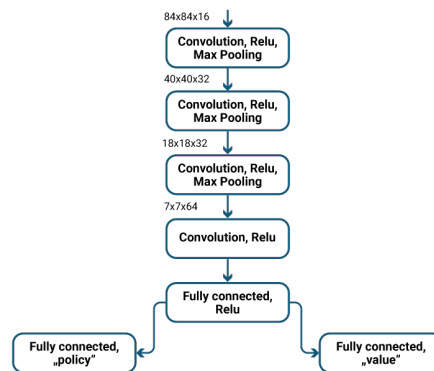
84x84x16

Convolution, Relu, Max Pooling

40x40x32

Convolution, Relu, Max Pooling

18x18x32

Convolution, Relu, Max Pooling

7x7x64

Convolution, Relu

Fully connected, Relu

Fully connected, „policy"

Fully connected, „value"